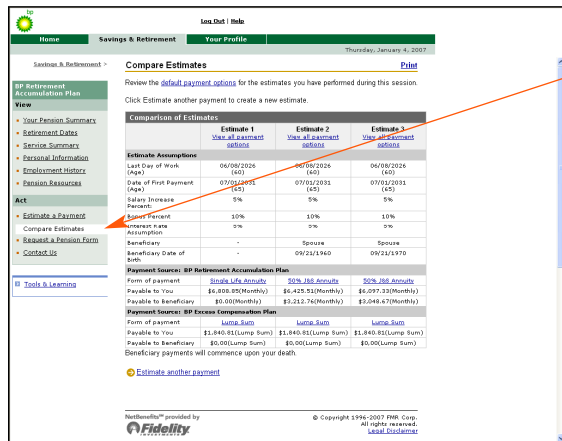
bp

Log Out | Help

Home | Savings & Retirement | Your Profile

Thursday, January 4, 2007

Savings & Retirement >

BP Retirement Accumulation Plan

View

Your Pension Summary
Retirement Dates
Service Summary
Personal Information
Employment History
Pension Resources

Act

Estimate a Payment
Compare Estimates
Request a Pension Form
Contact Us

Tools & Learning

Compare Estimates

Print

Review the default payment options for the estimates you have performed during this session.

Click Estimate another payment to create a new estimate.

Comparison of Estimates

| | Estimate 1 View all payment options | Estimate 2 View all payment options | Estimate 3 View all payment options |
|---|---|---|---|
| Estimate Assumptions | | | |
| Last Day of Work (Age) | 06/08/2026 (60) | 06/08/2026 (60) | 06/08/2026 (60) |
| Date of First Payment (Age) | 07/01/2031 (65) | 07/01/2031 (65) | 07/01/2031 (65) |
| Salary Increase Percent: | 5% | 5% | 5% |
| Bonus Percent | 10% | 10% | 10% |
| Interest Rate Assumption | 5% | 5% | 5% |
| Beneficiary | - | Spouse | Spouse |
| Beneficiary Date of Birth | - | 09/21/1960 | 09/21/1970 |
| Payment Source: BP Retirement Accumulation Plan | | | |
| Form of payment | Single Life Annuity | 50% J&S Annuity | 50% J&S Annuity |
| Payable to You | $6,808.85(Monthly) | $6,425.51(Monthly) | $6,097.33(Monthly) |
| Payable to Beneficiary | $0.00(Monthly) | $3,212.76(Monthly) | $3,048.67(Monthly) |
| Payment Source: BP Excess Compensation Plan | | | |
| Form of payment | Lump Sum | Lump Sum | Lump Sum |
| Payable to You | $1,840.81(Lump Sum) | $1,840.81(Lump Sum) | $1,840.81(Lump Sum) |
| Payable to Beneficiary | $0.00(Lump Sum) | $0.00(Lump Sum) | $0.00(Lump Sum) |

Beneficiary payments will commence upon your death.

Estimate another payment

NetBenefits℠ provided by Fidelity Investments

© Copyright 1996-2007 FMR Corp. All rights reserved. Legal Disclaimer